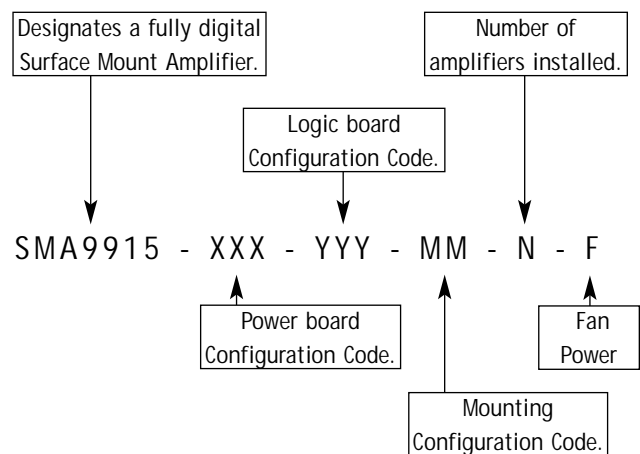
Designates a fully digital Surface Mount Amplifier.

Number of amplifiers installed.

Logic board Configuration Code.

SMA9915 - XXX - YYY - MM - N - F

Power board Configuration Code.

Fan Power

Mounting Configuration Code.